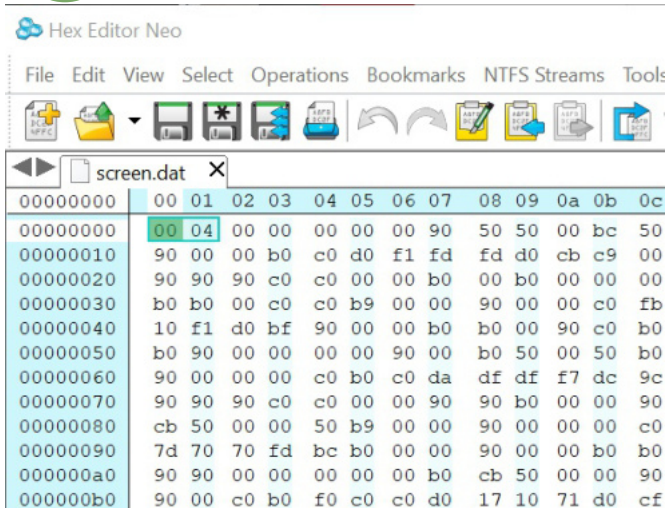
Hex Editor Neo

File Edit View Select Operations Bookmarks NTFS Streams Tools

screen.dat ×

| 00000000 | 00 | 01 | 02 | 03 | 04 | 05 | 06 | 07 | 08 | 09 | 0a | 0b | 0c |
|---|---|---|---|---|---|---|---|---|---|---|---|---|---|
| 00000000 | 00 | 04 | 00 | 00 | 00 | 00 | 00 | 90 | 50 | 50 | 00 | bc | 50 |
| 00000010 | 90 | 00 | 00 | b0 | c0 | d0 | f1 | fd | fd | d0 | cb | c9 | 00 |
| 00000020 | 90 | 90 | 90 | c0 | c0 | 00 | 00 | b0 | 00 | b0 | 00 | 00 | 00 |
| 00000030 | b0 | b0 | 00 | c0 | c0 | b9 | 00 | 00 | 90 | 00 | 00 | c0 | fb |
| 00000040 | 10 | f1 | d0 | bf | 90 | 00 | 00 | b0 | b0 | 00 | 90 | c0 | b0 |
| 00000050 | b0 | 90 | 00 | 00 | 00 | 00 | 90 | 00 | b0 | 50 | 00 | 50 | b0 |
| 00000060 | 90 | 00 | 00 | 00 | c0 | b0 | c0 | da | df | df | f7 | dc | 9c |
| 00000070 | 90 | 90 | 90 | c0 | c0 | 00 | 00 | 90 | 90 | b0 | 00 | 00 | 90 |
| 00000080 | cb | 50 | 00 | 00 | 50 | b9 | 00 | 00 | 90 | 00 | 00 | 00 | c0 |
| 00000090 | 7d | 70 | 70 | fd | bc | b0 | 00 | 00 | 90 | 00 | 00 | b0 | b0 |
| 000000a0 | 90 | 90 | 00 | 00 | 00 | 00 | 00 | b0 | cb | 50 | 00 | 00 | 90 |
| 000000b0 | 90 | 00 | c0 | b0 | f0 | c0 | c0 | d0 | 17 | 10 | 71 | d0 | cf |